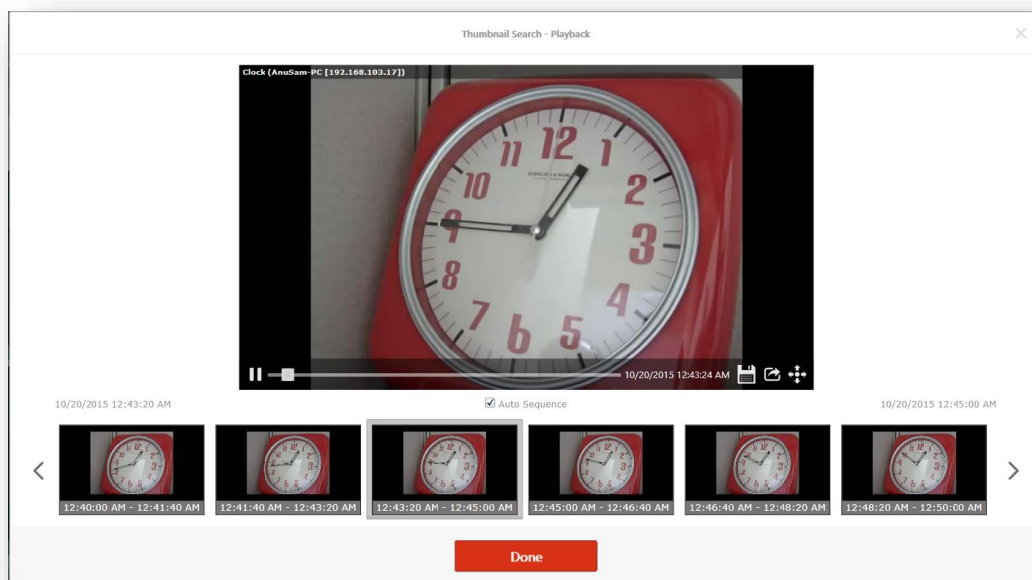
Thumbnail Search - Playback

Clock (AnuSam-PC [192.168.103.17])

10/20/2015 12:43:24 AM

10/20/2015 12:43:20 AM

Auto Sequence

10/20/2015 12:45:00 AM

12:40:00 AM - 12:41:40 AM

12:41:40 AM - 12:43:20 AM

12:43:20 AM - 12:45:00 AM

12:45:00 AM - 12:46:40 AM

12:46:40 AM - 12:48:20 AM

12:48:20 AM - 12:50:00 AM

Done